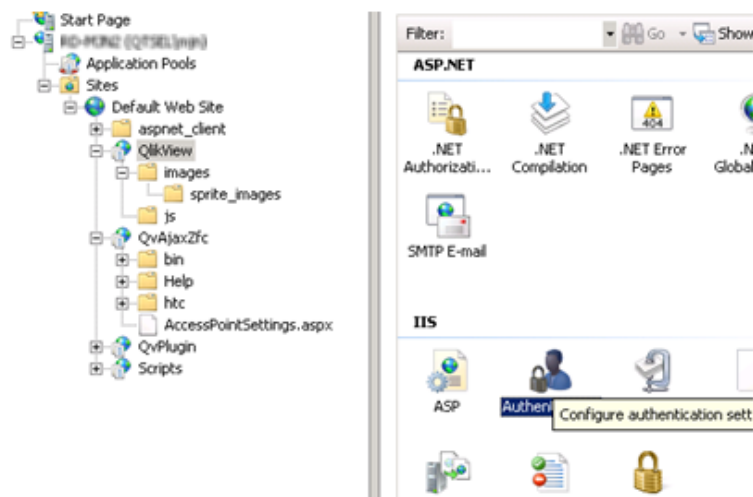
Start Page
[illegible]
Application Pools
Sites
Default Web Site
aspnet_client
QlikView
images
sprite_images
js
QvAjaxZfc
bin
Help
htc
AccessPointSettings.aspx
QvPlugin
Scripts

Filter:
Go
Show
ASP.NET
.NET Authorizati...
.NET Compilation
404
.NET Error Pages
.N Global
SMTP E-mail
IIS
ASP
Authent
Configure authentication sett